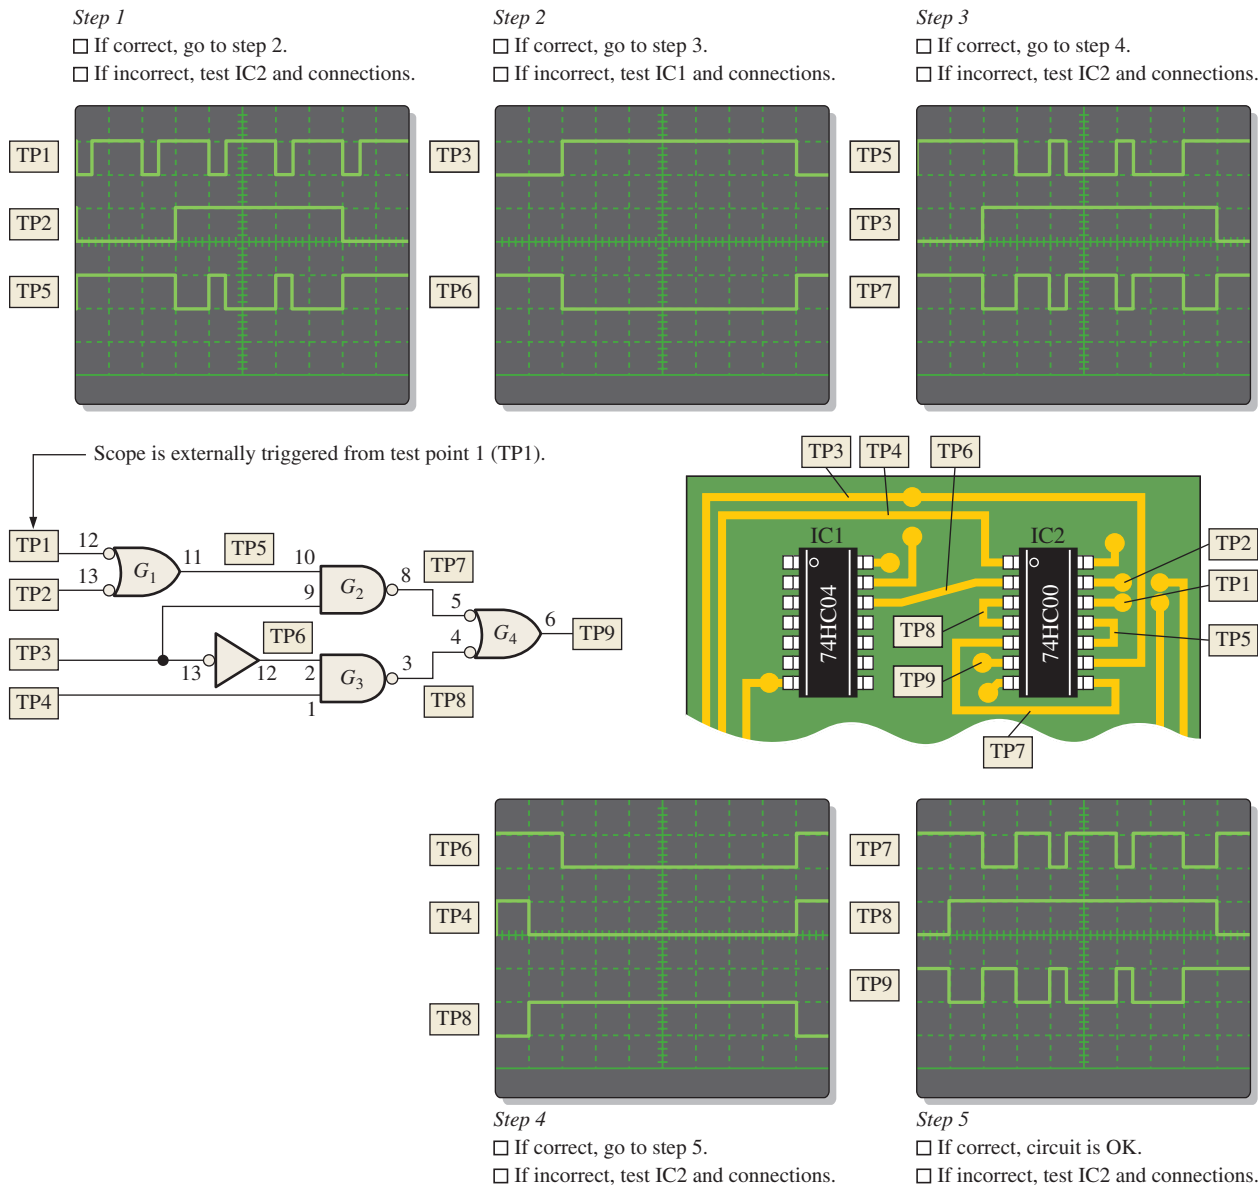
Step 1
☐ If correct, go to step 2.
☐ If incorrect, test IC2 and connections.

Step 2
☐ If correct, go to step 3.
☐ If incorrect, test IC1 and connections.

Step 3
☐ If correct, go to step 4.
☐ If incorrect, test IC2 and connections.

TP1
TP2
TP5

TP3
TP6

TP5
TP3
TP7

Scope is externally triggered from test point 1 (TP1).

TP1 12
TP2 13
$G_1$
11
TP5
10
9
$G_2$
8
TP7
5
4
$G_4$
6
TP9
TP3
TP6
13
12
2
$G_3$
3
TP4
1
TP8

TP3 TP4 TP6
IC1
IC2
74HC04
74HC00
TP2
TP1
TP8
TP5
TP9
TP7

TP6
TP4
TP8

TP7
TP8
TP9

Step 4
☐ If correct, go to step 5.
☐ If incorrect, test IC2 and connections.

Step 5
☐ If correct, circuit is OK.
☐ If incorrect, test IC2 and connections.